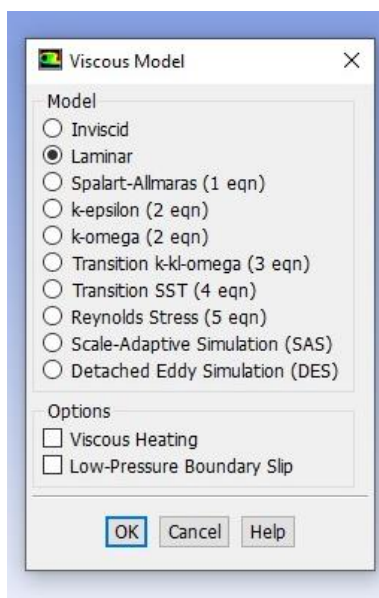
Viscous Model ×

Model
Inviscid
Laminar
Spalart-Allmaras (1 eqn)
k-epsilon (2 eqn)
k-omega (2 eqn)
Transition k-kl-omega (3 eqn)
Transition SST (4 eqn)
Reynolds Stress (5 eqn)
Scale-Adaptive Simulation (SAS)
Detached Eddy Simulation (DES)

Options
Viscous Heating
Low-Pressure Boundary Slip

OK Cancel Help